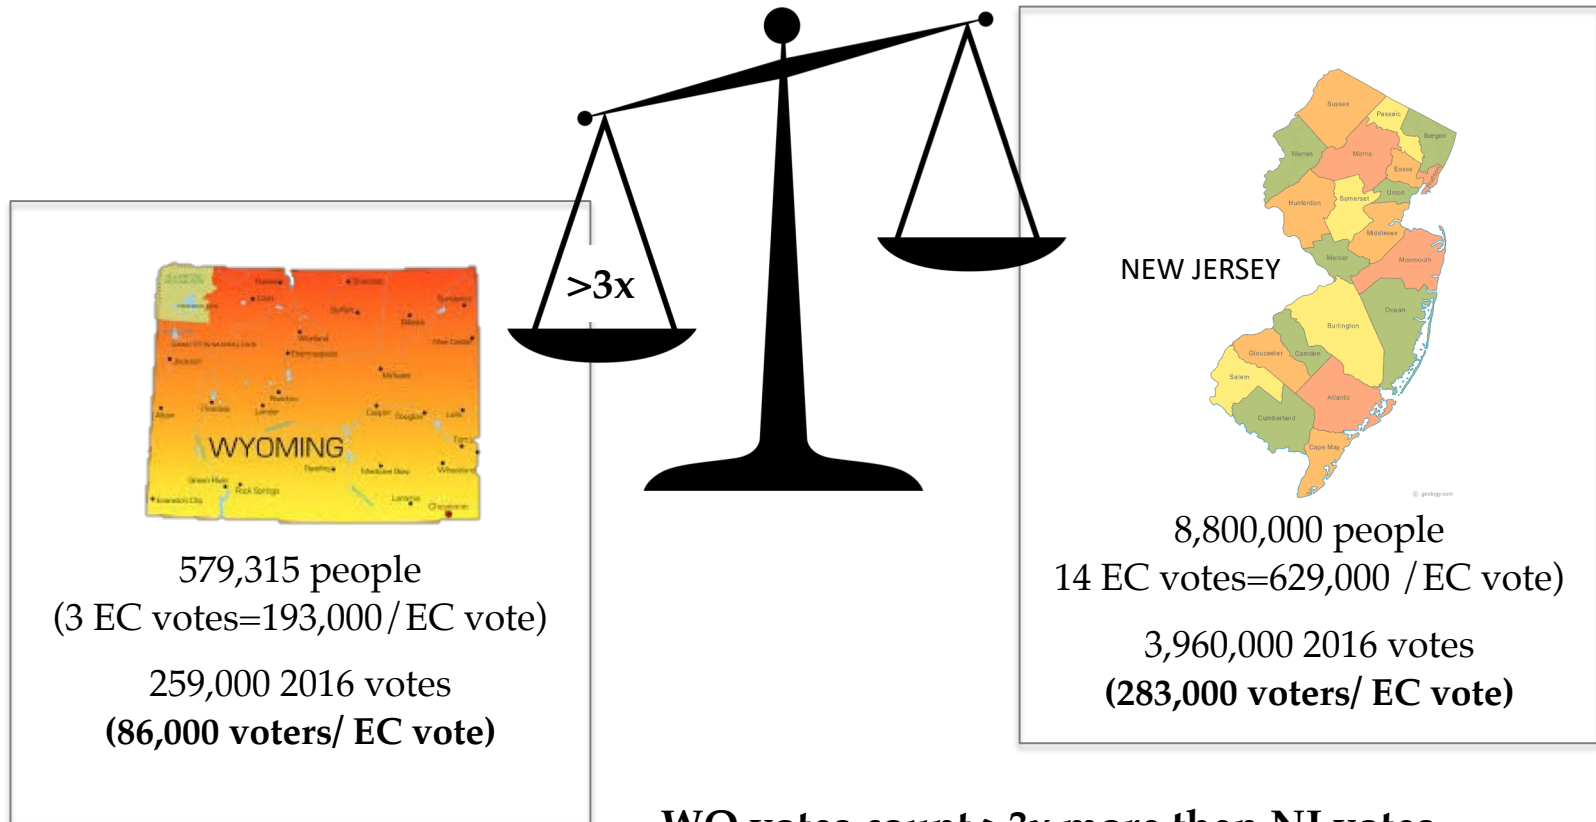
>3x

WYOMING

579,315 people
(3 EC votes=193,000 / EC vote)

259,000 2016 votes
**(86,000 voters/ EC vote)**

NEW JERSEY

Sussex
Passaic
Bergen
Warren
Morris
Essex
Union
Hunterdon
Somerset
Middlesex
Mercer
Monmouth
Burlington
Ocean
Gloucester
Camden
Salem
Atlantic
Cumberland
Cape May

8,800,000 people
14 EC votes=629,000 / EC vote)

3,960,000 2016 votes
**(283,000 voters/ EC vote)**

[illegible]